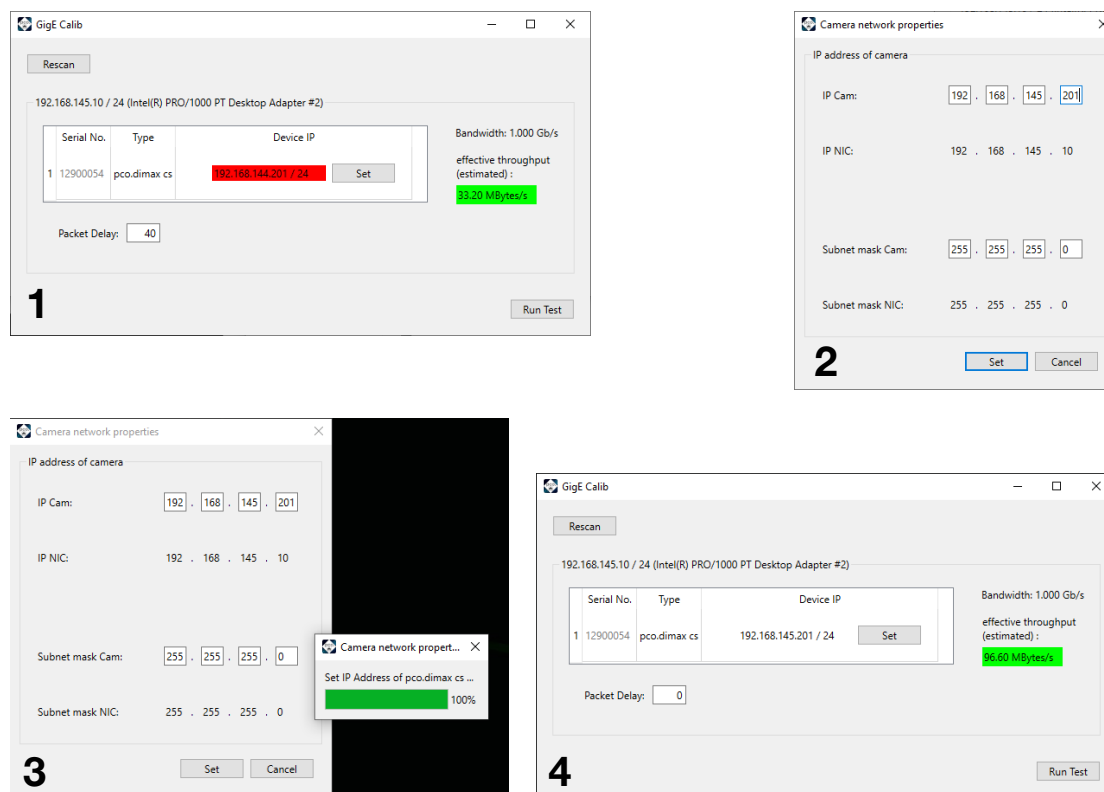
GigE Calib

Rescan

192.168.145.10 / 24 (Intel(R) PRO/1000 PT Desktop Adapter #2)

| | Serial No. | Type | Device IP | |
|---|---|---|---|---|
| 1 | 12900054 | pco.dimax cs | 192.168.144.201 / 24 | Set |

Bandwidth: 1.000 Gb/s

effective throughput (estimated) :

33.20 MBytes/s

Packet Delay: 40

Run Test

1

Camera network properties

IP address of camera

IP Cam: 192 . 168 . 145 . 201

IP NIC: 192 . 168 . 145 . 10

Subnet mask Cam: 255 . 255 . 255 . 0

Subnet mask NIC: 255 . 255 . 255 . 0

Set Cancel

2

Camera network properties

IP address of camera

IP Cam: 192 . 168 . 145 . 201

IP NIC: 192 . 168 . 145 . 10

Subnet mask Cam: 255 . 255 . 255 . 0

Subnet mask NIC: 255 . 255 . 255 . 0

Camera network propert...

Set IP Address of pco.dimax cs ...

100%

Set Cancel

3

GigE Calib

Rescan

192.168.145.10 / 24 (Intel(R) PRO/1000 PT Desktop Adapter #2)

| | Serial No. | Type | Device IP | |
|---|---|---|---|---|
| 1 | 12900054 | pco.dimax cs | 192.168.145.201 / 24 | Set |

Bandwidth: 1.000 Gb/s

effective throughput (estimated) :

96.60 MBytes/s

Packet Delay: 0

Run Test

4